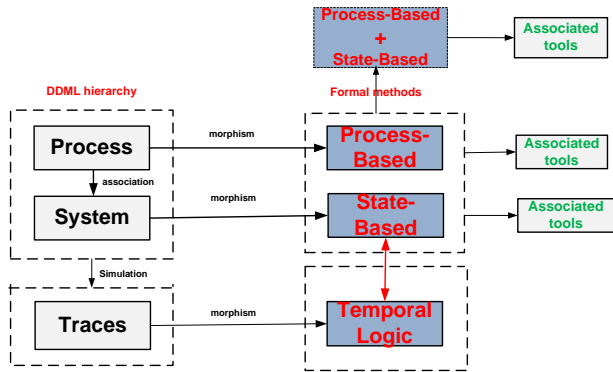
Process-Based
+
State-Based

Associated tools

DDML hierarchy

Formal methods

Process

morphism

Process-Based

Associated tools

association

morphism

System

State-Based

Associated tools

Simulation

morphism

Traces

Temporal Logic